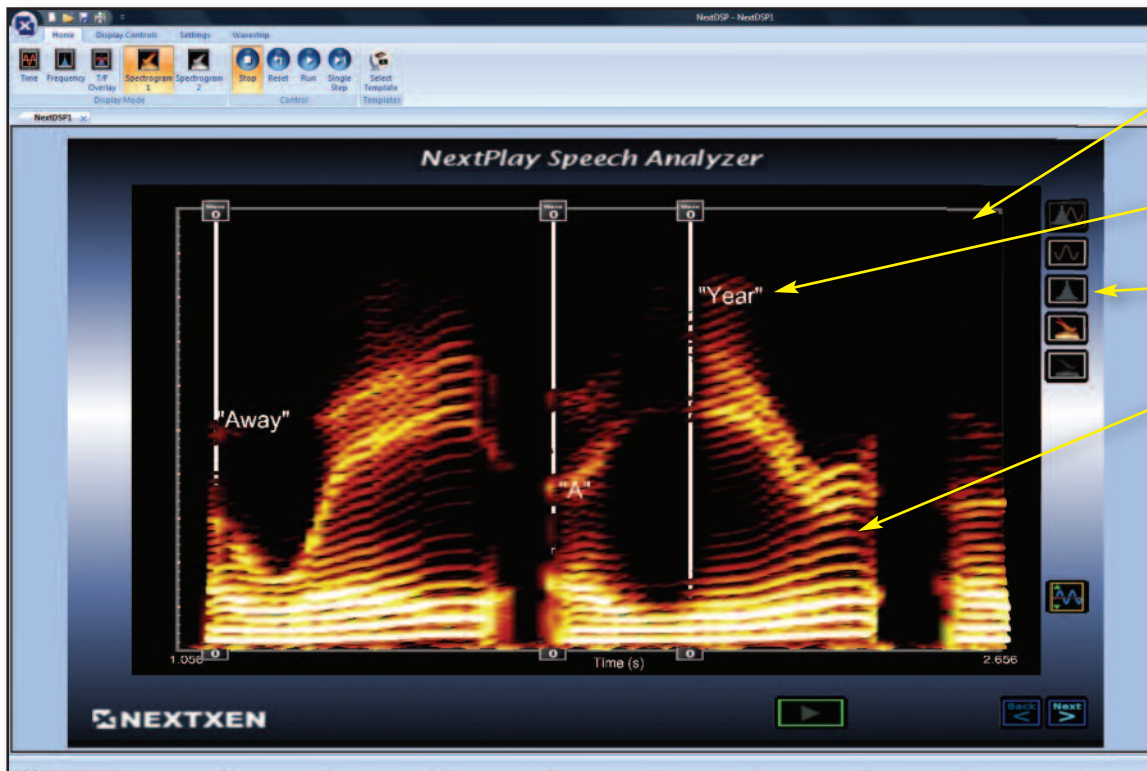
NextDSP - NextDSP1

Home Display Controls Settings Wavestrip

Time Frequency T/F Overlay Spectrogram 1 Spectrogram 2 Stop Reset Run Single Step Select Template

Display Mode Control Templates

NextDSP1

NextPlay Speech Analyzer

"Away"

"A"

"Year"

1.056 Time (s) 2.656

NEXTXEN

Back Next